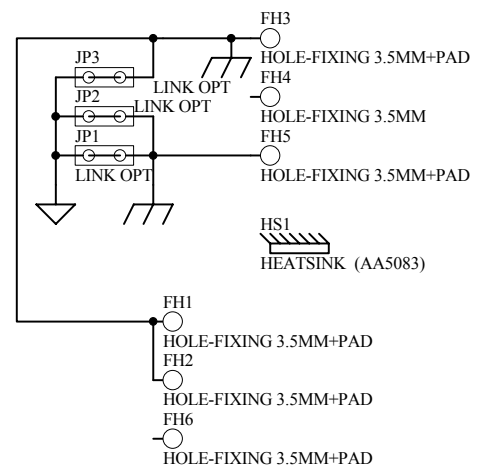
FH3
JP3
HOLE-FIXING 3.5MM+PAD
LINK OPT
FH4
JP2
LINK OPT
HOLE-FIXING 3.5MM
JP1
FH5
LINK OPT
HOLE-FIXING 3.5MM+PAD
HS1
HEATSINK (AA5083)
FH1
HOLE-FIXING 3.5MM+PAD
FH2
HOLE-FIXING 3.5MM+PAD
FH6
HOLE-FIXING 3.5MM+PAD